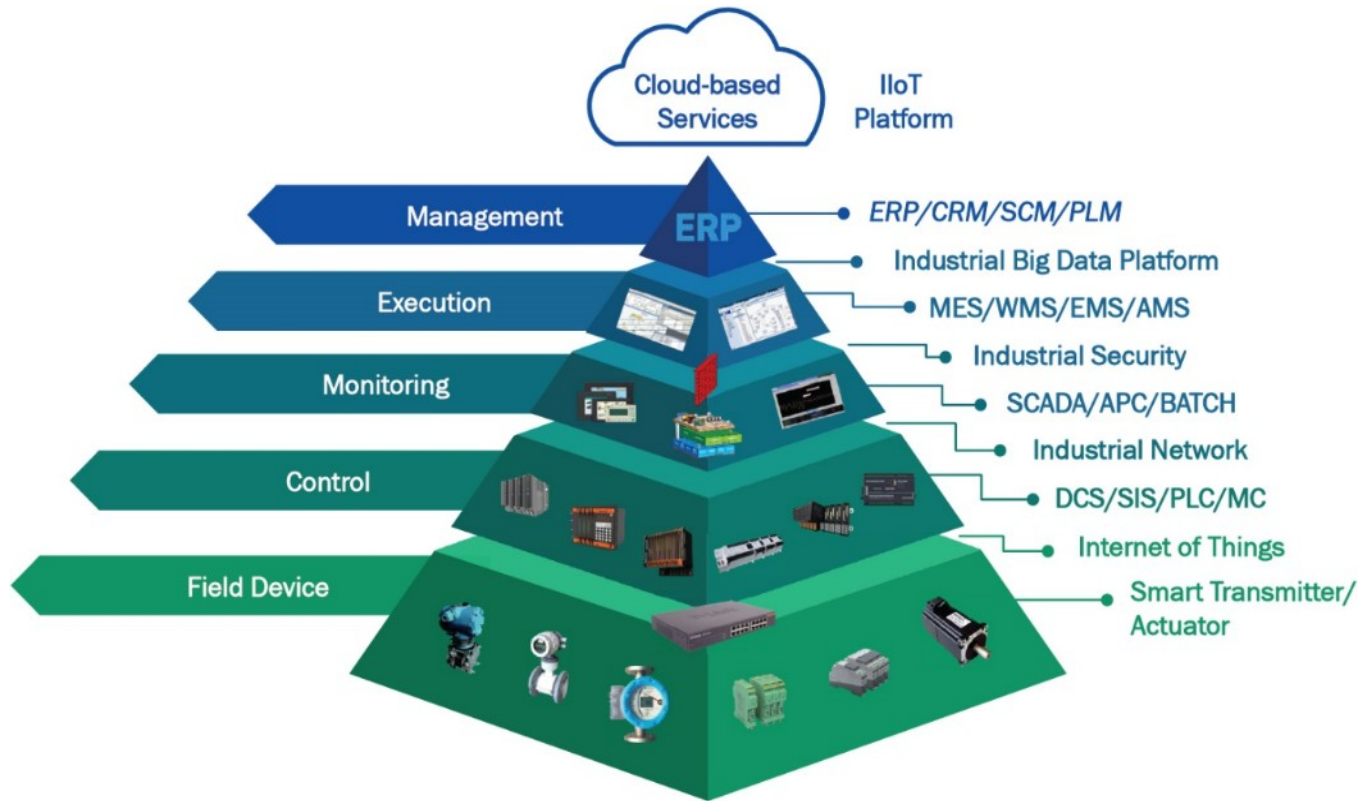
Cloud-based Services

IIoT Platform

Management

ERP

ERP/CRM/SCM/PLM

Industrial Big Data Platform

Execution

MES/WMS/EMS/AMS

Industrial Security

Monitoring

SCADA/APC/BATCH

Industrial Network

Control

DCS/SIS/PLC/MC

Internet of Things

Field Device

Smart Transmitter/ Actuator